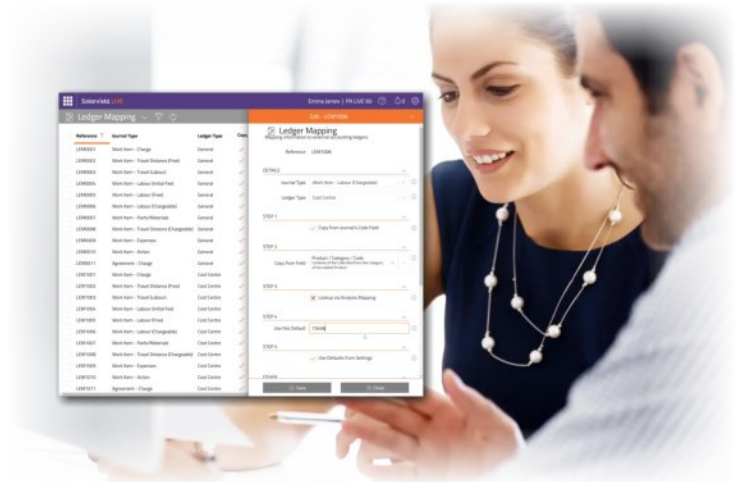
SolarVista LIVE

Emma James | FR LIVE 60

Ledger Mapping

| Reference | Journal Type | Ledger Type |
|---|---|---|
| LEM0001 | Work Item - Charge | General |
| LEM0002 | Work Item - Travel Distance (Fixed) | General |
| LEM0003 | Work Item - Travel (Labour) | General |
| LEM0004 | Work Item - Labour (Initial Fee) | General |
| LEM0005 | Work Item - Labour (Fixed) | General |
| LEM0006 | Work Item - Labour (Chargeable) | General |
| LEM0007 | Work Item - Parts/Materials | General |
| LEM0008 | Work Item - Travel Distance (Chargeable) | General |
| LEM0009 | Work Item - Expenses | General |
| LEM0010 | Work Item - Action | General |
| LEM0011 | Agreement - Charge | General |
| LEM1001 | Work Item - Charge | Cost Centre |
| LEM1002 | Work Item - Travel Distance (Fixed) | Cost Centre |
| LEM1003 | Work Item - Travel (Labour) | Cost Centre |
| LEM1004 | Work Item - Labour (Initial Fee) | Cost Centre |
| LEM1005 | Work Item - Labour (Fixed) | Cost Centre |
| LEM1006 | Work Item - Labour (Chargeable) | Cost Centre |
| LEM1007 | Work Item - Parts/Materials | Cost Centre |
| LEM1008 | Work Item - Travel Distance (Chargeable) | Cost Centre |
| LEM1009 | Work Item - Expenses | Cost Centre |
| LEM1010 | Work Item - Action | Cost Centre |
| LEM1011 | Agreement - Charge | Cost Centre |

Edit - LEM1006

Ledger Mapping

Mapping information to external accounting ledgers

Reference LEM1006

DETAILS

Journal Type Work Item - Labour (Chargeable)

Ledger Type Cost Centre

STEP 1

Copy From Journal's Code Field

STEP 2

Copy From Field Product / Category / Code

STEP 3

Lookup via Analysis Mapping

STEP 4

Use this Default TSAM

STEP 5

Use Defaults From Settings

Save

Close